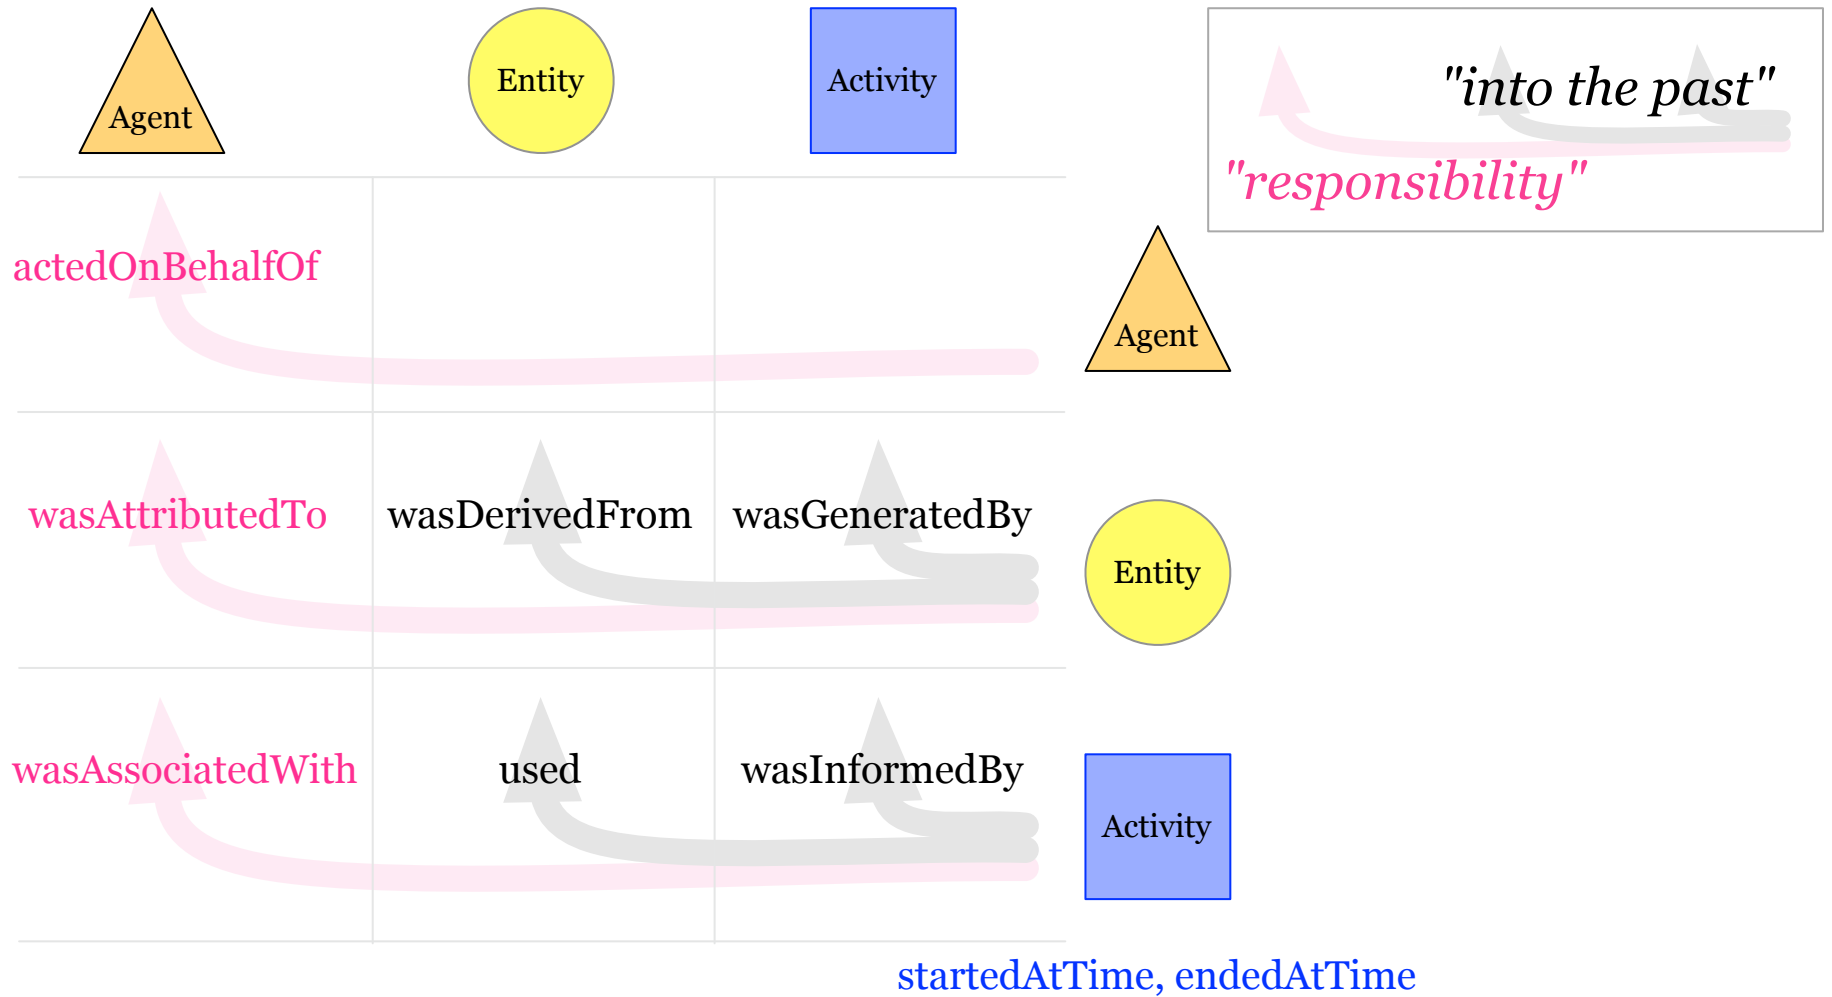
Agent

Entity

Activity

"into the past"

"responsibility"

| | | | |
|---|---|---|---|
| actedOnBehalfOf | | | Agent |
| wasAttributedTo | wasDerivedFrom | wasGeneratedBy | Entity |
| wasAssociatedWith | used | wasInformedBy | Activity |

startedAtTime, endedAtTime